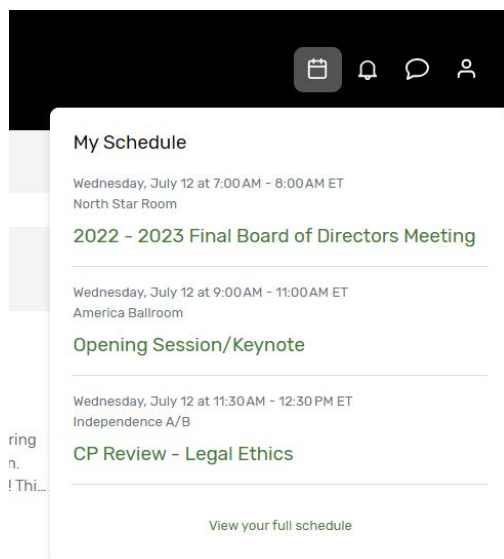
My Schedule

Wednesday, July 12 at 7:00 AM - 8:00 AM ET
North Star Room

2022 - 2023 Final Board of Directors Meeting

Wednesday, July 12 at 9:00 AM - 11:00 AM ET
America Ballroom

Opening Session/Keynote

Wednesday, July 12 at 11:30 AM - 12:30 PM ET
Independence A/B

CP Review - Legal Ethics

View your full schedule

ring
n.
! Thi...